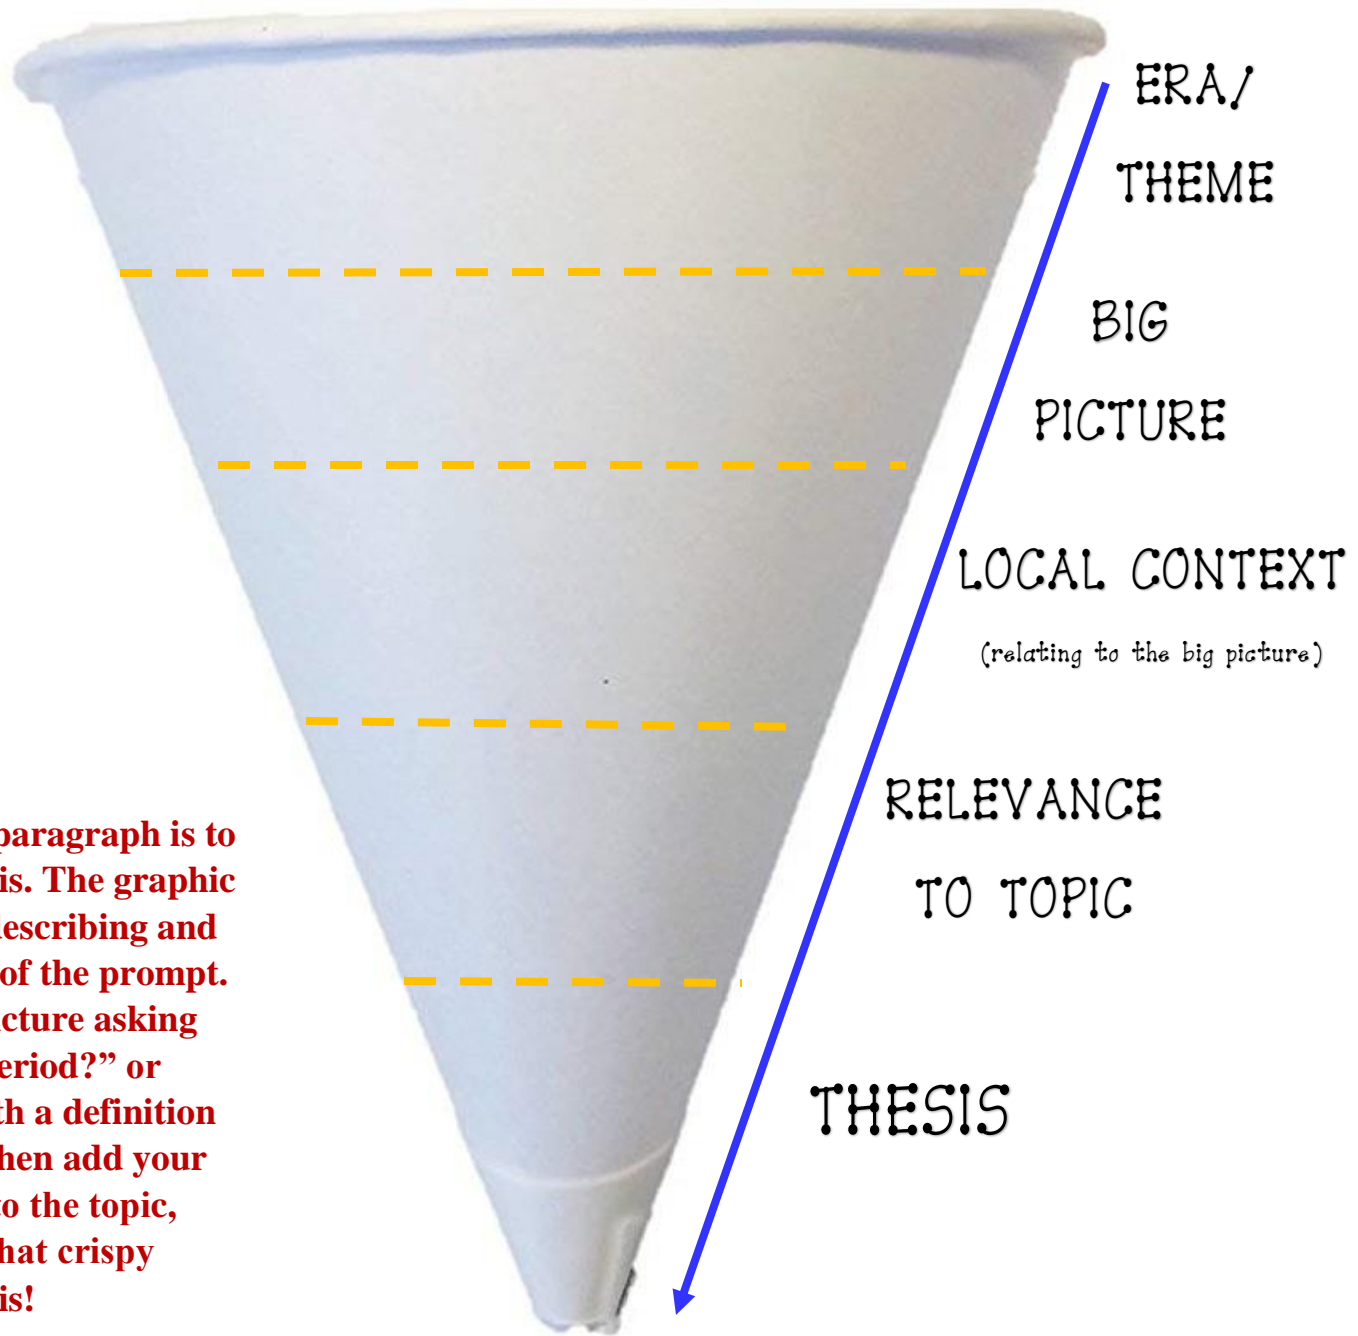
ERA/
THEME

BIG
PICTURE

LOCAL CONTEXT
(relating to the big picture)

RELEVANCE
TO TOPIC

THESIS

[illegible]paragraph is to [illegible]is. The graphic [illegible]escribing and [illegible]of the prompt. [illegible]cture asking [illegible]eriod?" or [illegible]h a definition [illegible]hen add your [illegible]o the topic, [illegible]hat crispy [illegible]is!